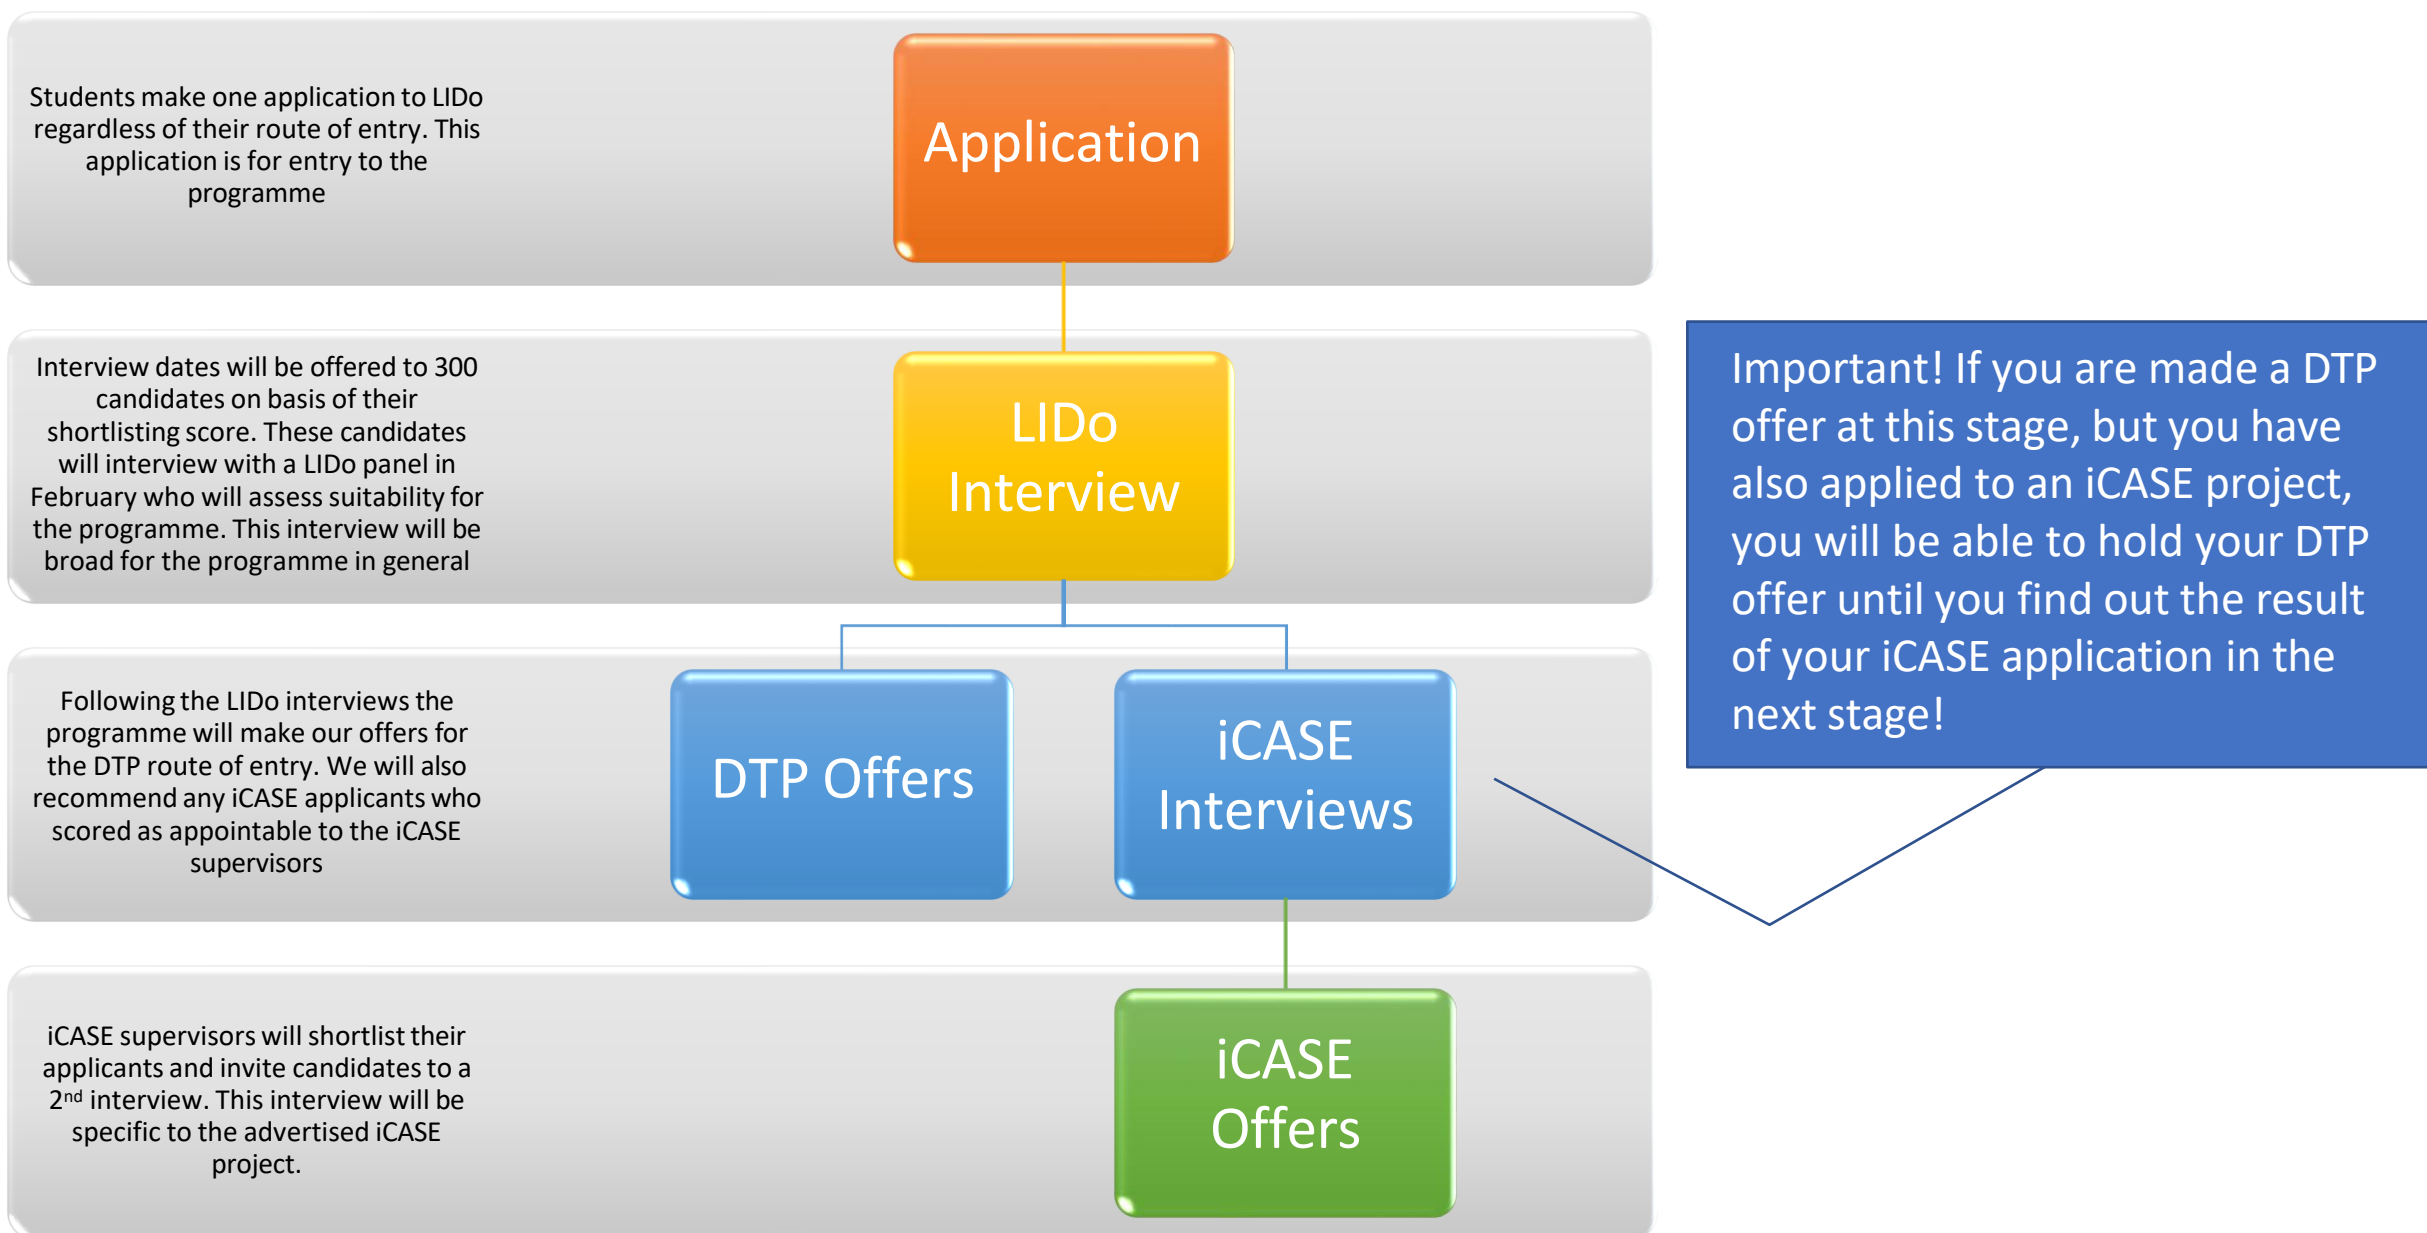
Students make one application to LIDo regardless of their route of entry. This application is for entry to the programme

Application

Interview dates will be offered to 300 candidates on basis of their shortlisting score. These candidates will interview with a LIDo panel in February who will assess suitability for the programme. This interview will be broad for the programme in general

LIDo Interview

Important! If you are made a DTP offer at this stage, but you have also applied to an iCASE project, you will be able to hold your DTP offer until you find out the result of your iCASE application in the next stage!

Following the LIDo interviews the programme will make our offers for the DTP route of entry. We will also recommend any iCASE applicants who scored as appointable to the iCASE supervisors

DTP Offers

iCASE Interviews

iCASE supervisors will shortlist their applicants and invite candidates to a 2$^{nd}$ interview. This interview will be specific to the advertised iCASE project.

iCASE Offers